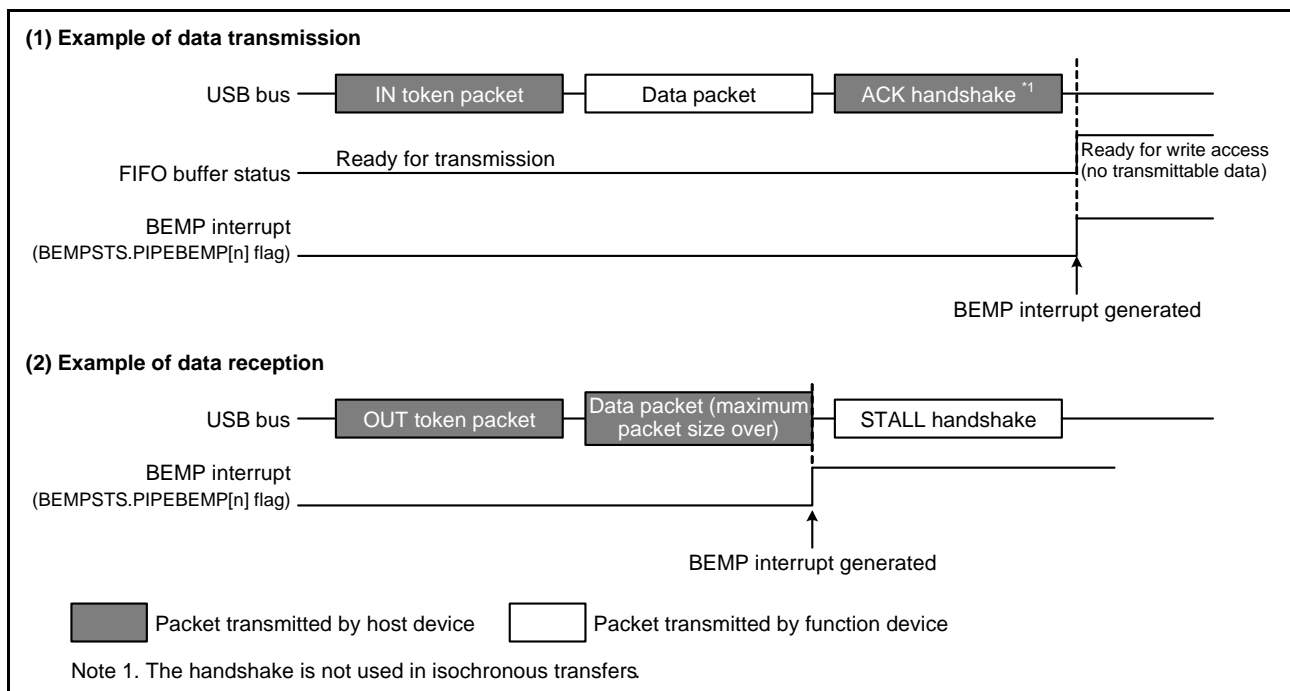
(1) Example of data transmission

USB bus

IN token packet

Data packet

ACK handshake $^{*1}$

FIFO buffer status

Ready for transmission

Ready for write access (no transmittable data)

BEMP interrupt (BEMPSTS.PIPEBEMP[n] flag)

BEMP interrupt generated

(2) Example of data reception

USB bus

OUT token packet

Data packet (maximum packet size over)

STALL handshake

BEMP interrupt (BEMPSTS.PIPEBEMP[n] flag)

BEMP interrupt generated

Packet transmitted by host device

Packet transmitted by function device

Note 1. The handshake is not used in isochronous transfers.